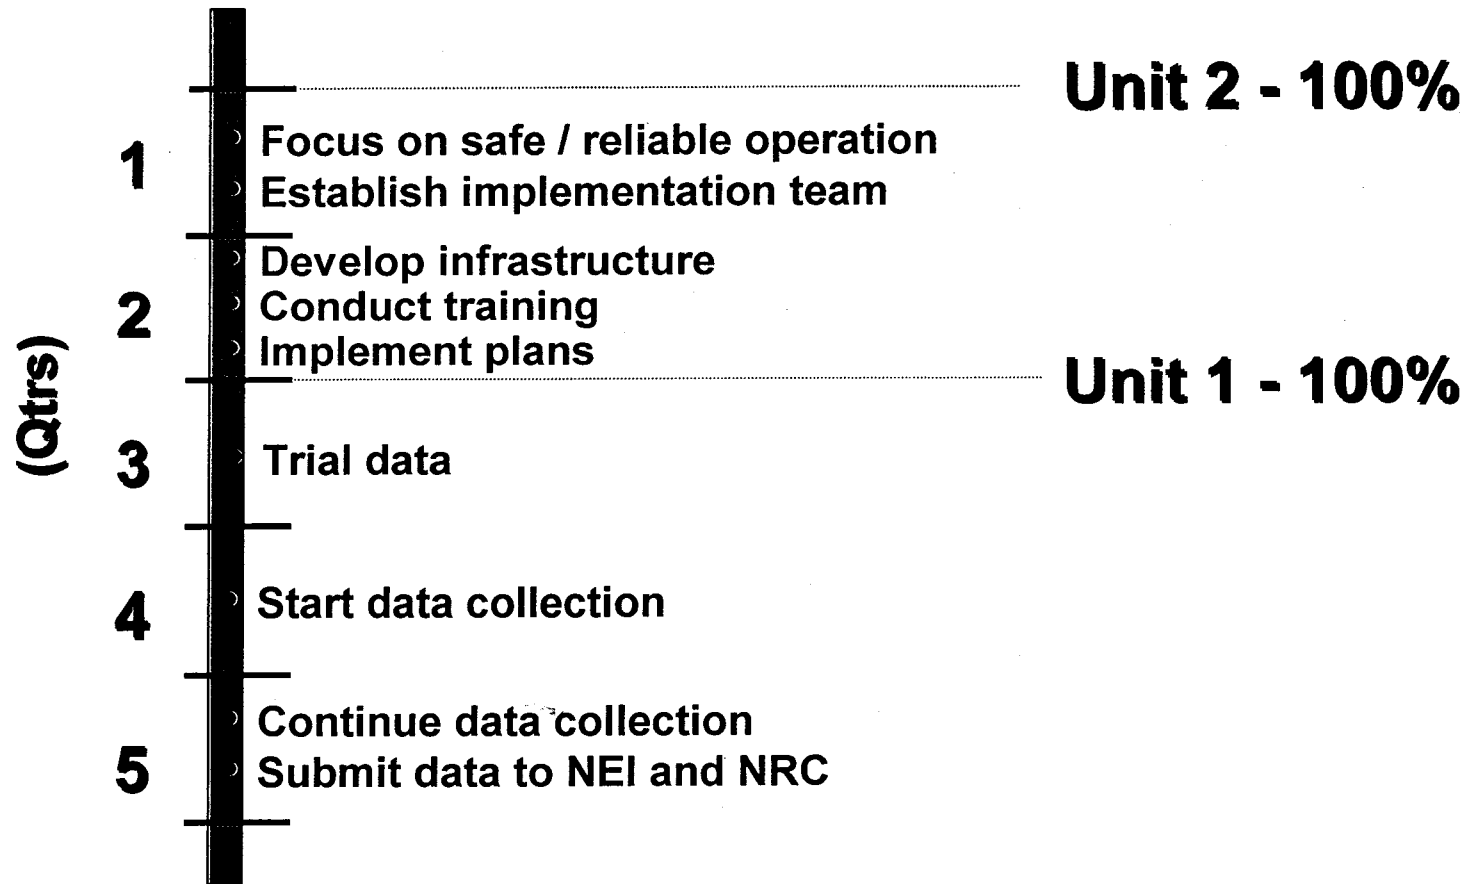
(Qtrs)

Unit 2 - 100%

1
Focus on safe / reliable operation
Establish implementation team

2
Develop infrastructure
Conduct training
Implement plans

Unit 1 - 100%

3
Trial data

4
Start data collection

5
Continue data collection
Submit data to NEI and NRC